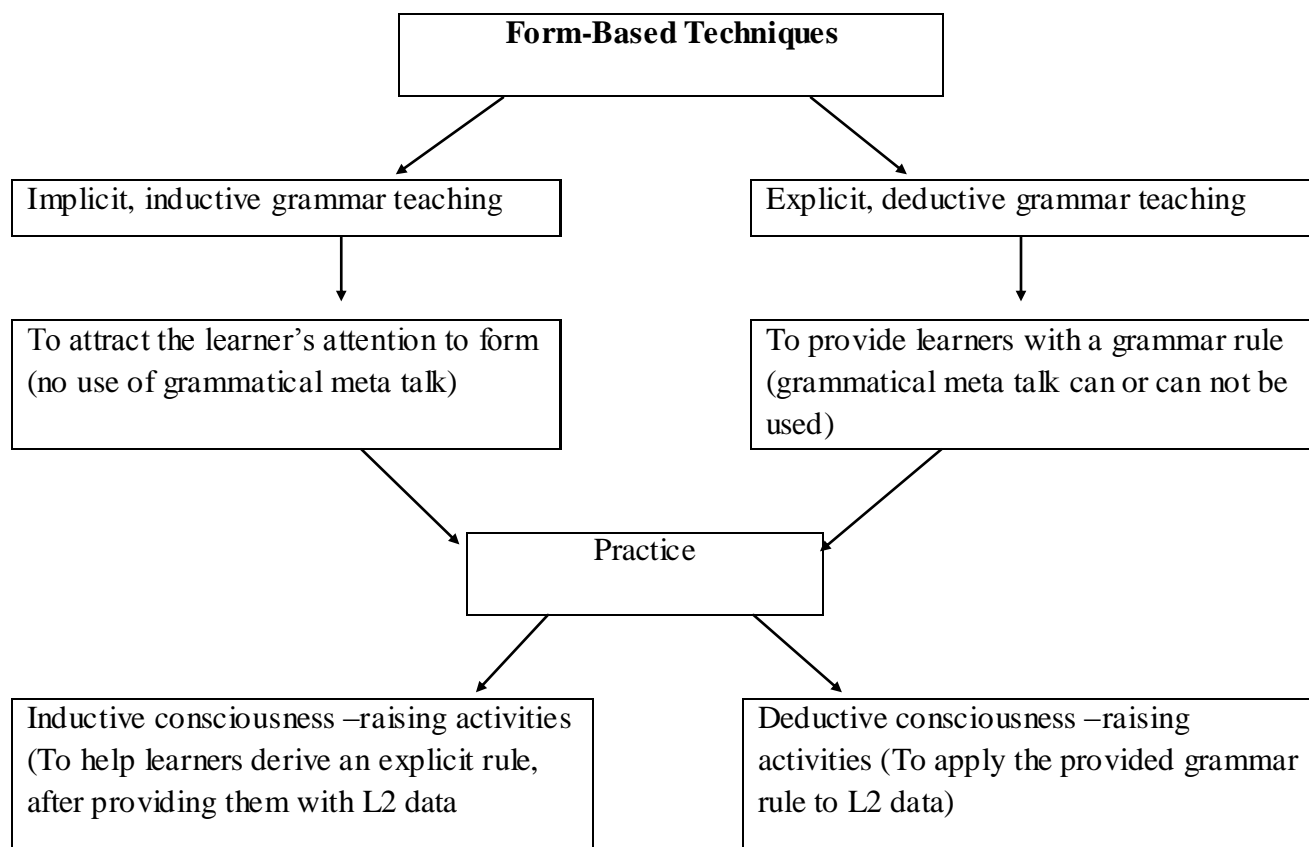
Form-Based Techniques

Implicit, inductive grammar teaching

Explicit, deductive grammar teaching

To attract the learner's attention to form (no use of grammatical meta talk)

To provide learners with a grammar rule (grammatical meta talk can or can not be used)

Practice

Inductive consciousness –raising activities (To help learners derive an explicit rule, after providing them with L2 data

Deductive consciousness –raising activities (To apply the provided grammar rule to L2 data)